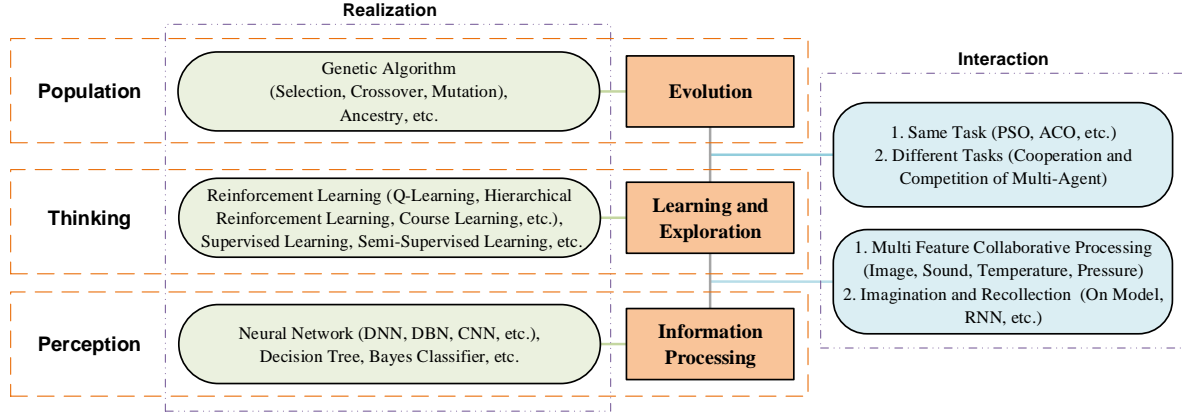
Realization

Interaction

Population

Genetic Algorithm (Selection, Crossover, Mutation), Ancestry, etc.

Evolution

1. Same Task (PSO, ACO, etc.)
2. Different Tasks (Cooperation and Competition of Multi-Agent)

Thinking

Reinforcement Learning (Q-Learning, Hierarchical Reinforcement Learning, Course Learning, etc.), Supervised Learning, Semi-Supervised Learning, etc.

Learning and Exploration

1. Multi Feature Collaborative Processing (Image, Sound, Temperature, Pressure)
2. Imagination and Recollection (On Model, RNN, etc.)

Perception

Neural Network (DNN, DBN, CNN, etc.), Decision Tree, Bayes Classifier, etc.

Information Processing